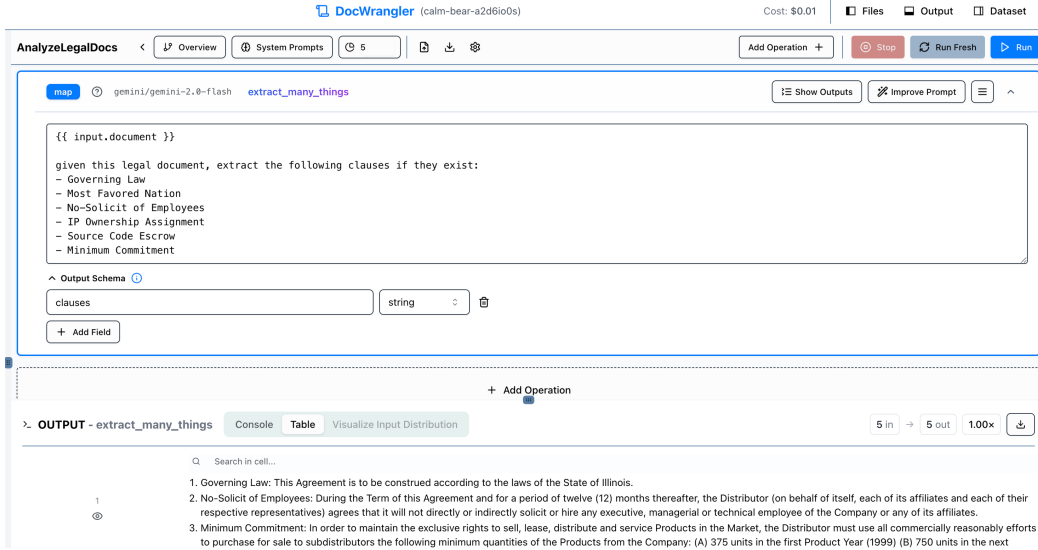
DocWrangler (calm-bear-a2d6io0s)

Cost: $0.01

Files Output Dataset

AnalyzeLegalDocs < Overview System Prompts 5

Add Operation + Stop Run Fresh Run

map gemini/gemini-2.0-flash extract_many_things

Show Outputs Improve Prompt

{{ input.document }}

given this legal document, extract the following clauses if they exist:
- Governing Law
- Most Favored Nation
- No-Solicit of Employees
- IP Ownership Assignment
- Source Code Escrow
- Minimum Commitment

Output Schema

clauses string

+ Add Field

+ Add Operation

OUTPUT - extract_many_things Console Table Visualize Input Distribution

5 in → 5 out 1.00×

Search in cell...

1

1. Governing Law: This Agreement is to be construed according to the laws of the State of Illinois.
2. No-Solicit of Employees: During the Term of this Agreement and for a period of twelve (12) months thereafter, the Distributor (on behalf of itself, each of its affiliates and each of their respective representatives) agrees that it will not directly or indirectly solicit or hire any executive, managerial or technical employee of the Company or any of its affiliates.
3. Minimum Commitment: In order to maintain the exclusive rights to sell, lease, distribute and service Products in the Market, the Distributor must use all commercially reasonably efforts to purchase for sale to subdistributors the following minimum quantities of the Products from the Company: (A) 375 units in the first Product Year (1999) (B) 750 units in the next